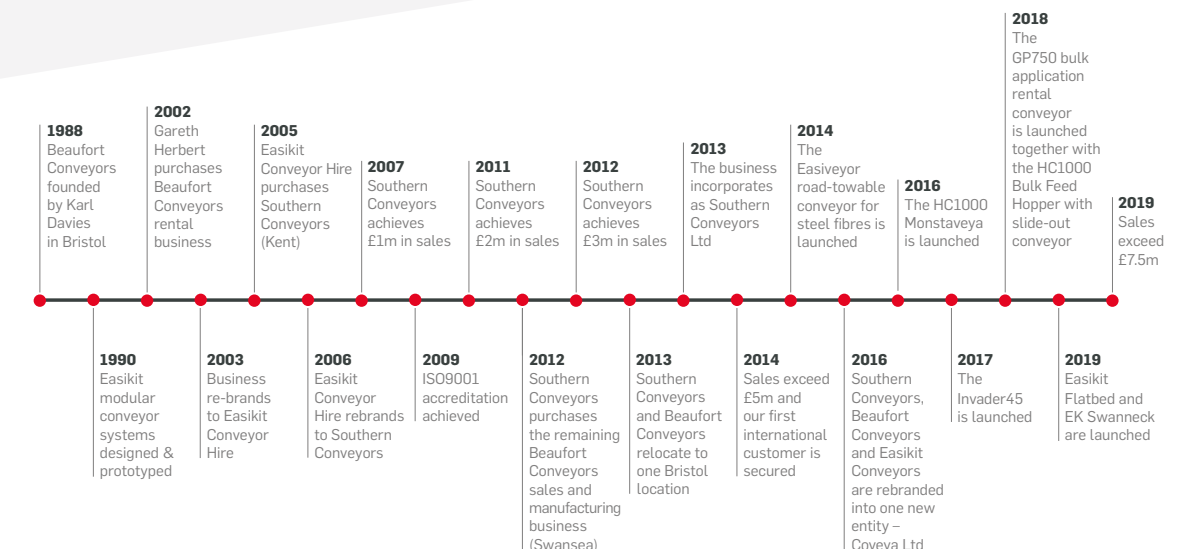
**1988**
Beaufort Conveyors founded by Karl Davies in Bristol

**1990**
Easikit modular conveyor systems designed & prototyped

**2002**
Gareth Herbert purchases Beaufort Conveyors rental business

**2003**
Business re-brands to Easikit Conveyor Hire

**2005**
Easikit Conveyor Hire purchases Southern Conveyors (Kent)

**2006**
Easikit Conveyor Hire rebrands to Southern Conveyors

**2007**
Southern Conveyors achieves £1m in sales

**2009**
ISO9001 accreditation achieved

**2011**
Southern Conveyors achieves £2m in sales

**2012**
Southern Conveyors purchases the remaining Beaufort Conveyors sales and manufacturing business (Swansea)

**2012**
Southern Conveyors achieves £3m in sales

**2013**
Southern Conveyors and Beaufort Conveyors relocate to one Bristol location

**2013**
The business incorporates as Southern Conveyors Ltd

**2014**
Sales exceed £5m and our first international customer is secured

**2014**
The Easiveyor road-towable conveyor for steel fibres is launched

**2016**
Southern Conveyors, Beaufort Conveyors and Easikit Conveyors are rebranded into one new entity – Coveya Ltd

**2016**
The HC1000 Monstaveya is launched

**2017**
The Invader45 is launched

**2018**
The GP750 bulk application rental conveyor is launched together with the HC1000 Bulk Feed Hopper with slide-out conveyor

**2019**
Easikit Flatbed and EK Swanneck are launched

**2019**
Sales exceed £7.5m